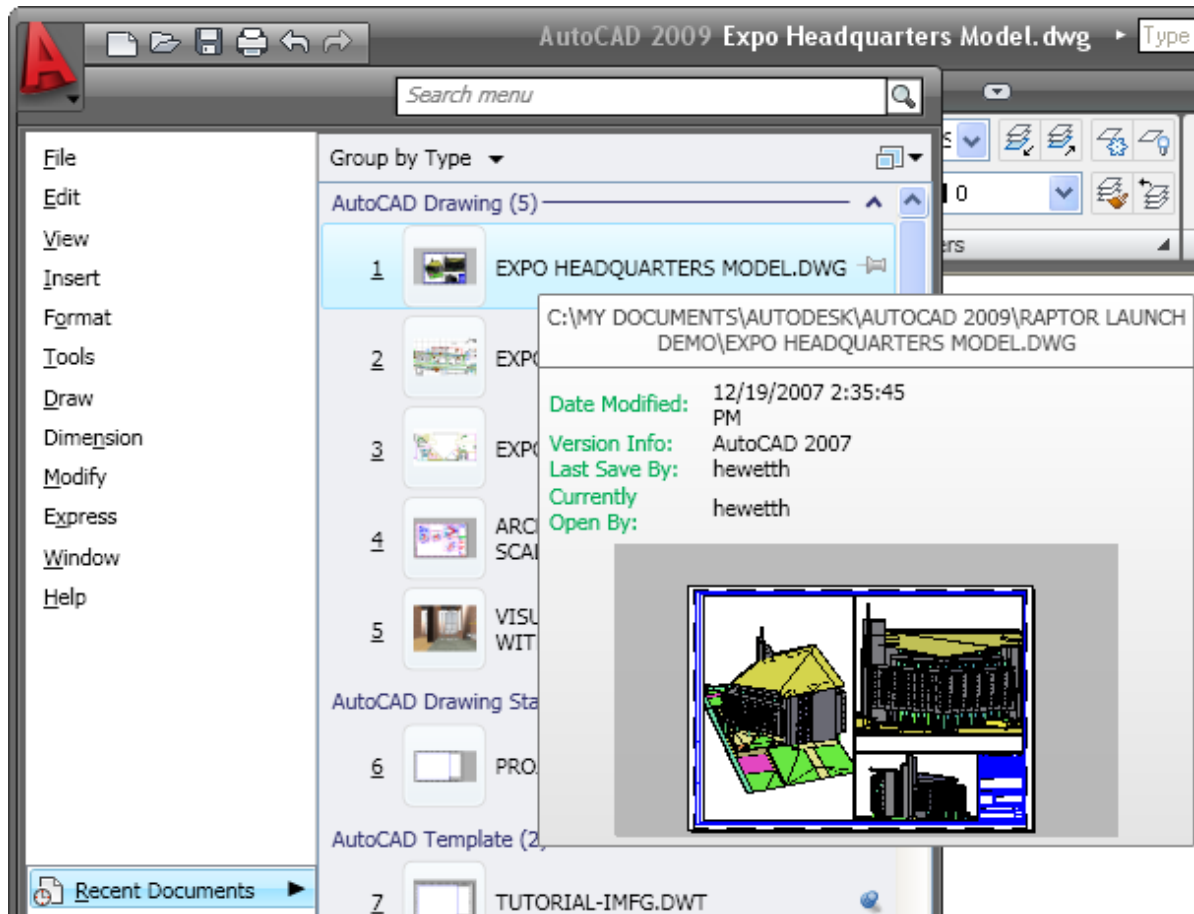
AutoCAD 2009 Expo Headquarters Model.dwg
Type

Search menu

File
Edit
View
Insert
Format
Tools
Draw
Dimension
Modify
Express
Window
Help

Recent Documents

Group by Type

AutoCAD Drawing (5)

1 EXPO HEADQUARTERS MODEL.DWG

2 EXPO

3 EXPO

4 ARC SCA

5 VISU WIT

AutoCAD Drawing Sta

6 PRO

AutoCAD Template (2)

7 TUTORIAL-IMFG.DWT

0

ers

C:\MY DOCUMENTS\AUTODESK\AUTOCAD 2009\RAPTOR LAUNCH DEMO\EXPO HEADQUARTERS MODEL.DWG

Date Modified: 12/19/2007 2:35:45 PM
Version Info: AutoCAD 2007
Last Save By: hewetth
Currently Open By: hewetth